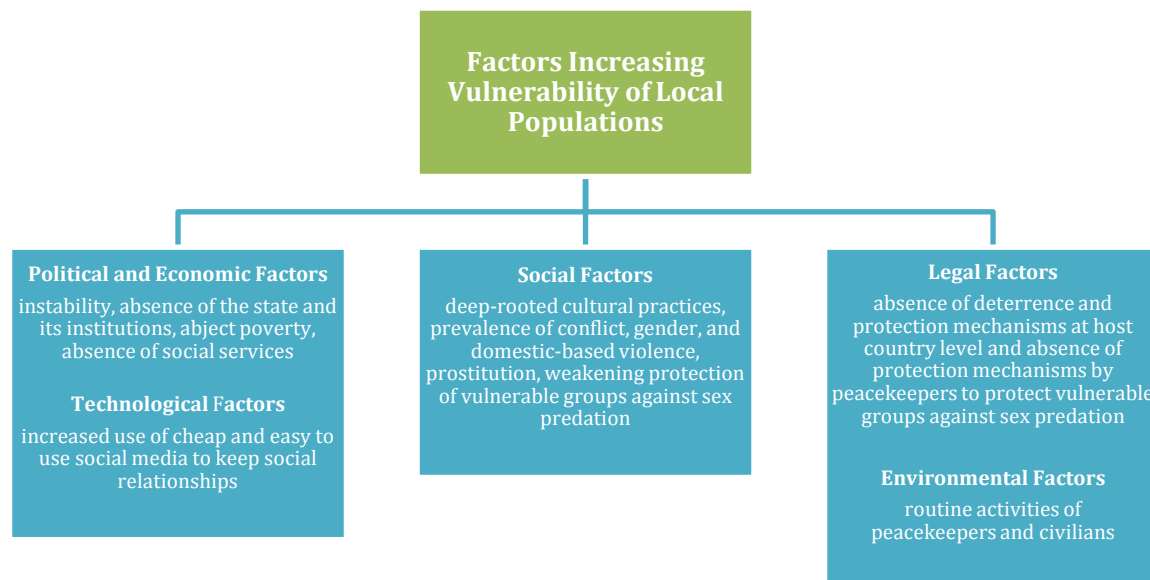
Factors Increasing Vulnerability of Local Populations

Political and Economic Factors

instability, absence of the state and its institutions, abject poverty, absence of social services

Technological Factors

increased use of cheap and easy to use social media to keep social relationships

Social Factors

deep-rooted cultural practices, prevalence of conflict, gender, and domestic-based violence, prostitution, weakening protection of vulnerable groups against sex predation

Legal Factors

absence of deterrence and protection mechanisms at host country level and absence of protection mechanisms by peacekeepers to protect vulnerable groups against sex predation

Environmental Factors

routine activities of peacekeepers and civilians